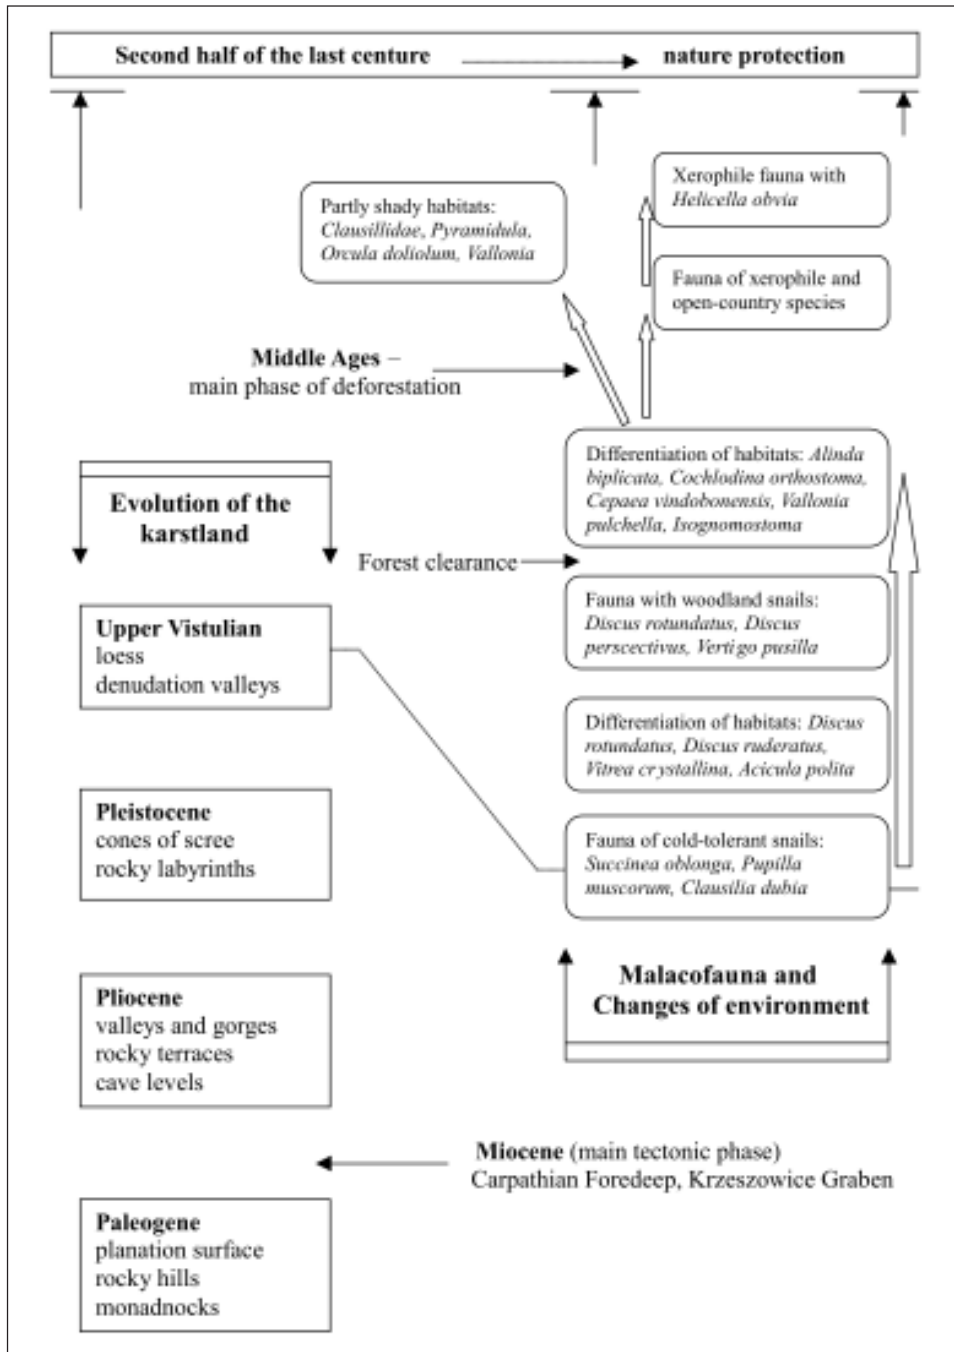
Second half of the last centure nature protection

Xerophile fauna with *Helicella obvia*

Partly shady habitats: *Clausillidae, Pyramidula, Orcula doliolum, Vallonia*

Fauna of xerophile and open-country species

Middle Ages – main phase of deforestation

Differentiation of habitats: *Alinda biplicata, Cochlodina orthostoma, Cepaea vindobonensis, Vallonia pulchella, Isognomostoma*

Evolution of the karstland

Forest clearance

Fauna with woodland snails: *Discus rotundatus, Discus perscectivus, Vertigo pusilla*

Upper Vistulian
loess
denudation valleys

Differentiation of habitats: *Discus rotundatus, Discus ruderatus, Vitrea crystallina, Acicula polita*

Pleistocene
cones of scree
rocky labyrinths

Fauna of cold-tolerant snails: *Succinea oblonga, Pupilla muscorum, Clausilia dubia*

Malacofauna and Changes of environment

Pliocene
valleys and gorges
rocky terraces
cave levels

Miocene (main tectonic phase)
Carpathian Foredeep, Krzeszowice Graben

Paleogene
planation surface
rocky hills
monadnocks